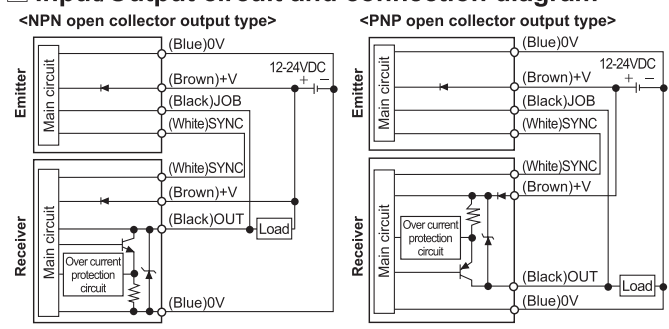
<NPN open collector output type>

Emitter

Main circuit

(Blue)0V

(Brown)+V

12-24VDC

+ −

(Black)JOB

(White)SYNC

Receiver

Main circuit

(White)SYNC

(Brown)+V

(Black)OUT

Load

Over current protection circuit

(Blue)0V

<PNP open collector output type>

Emitter

Main circuit

(Blue)0V

(Brown)+V

12-24VDC

+ −

(Black)JOB

(White)SYNC

Receiver

Main circuit

(White)SYNC

(Brown)+V

Over current protection circuit

(Black)OUT

Load

(Blue)0V